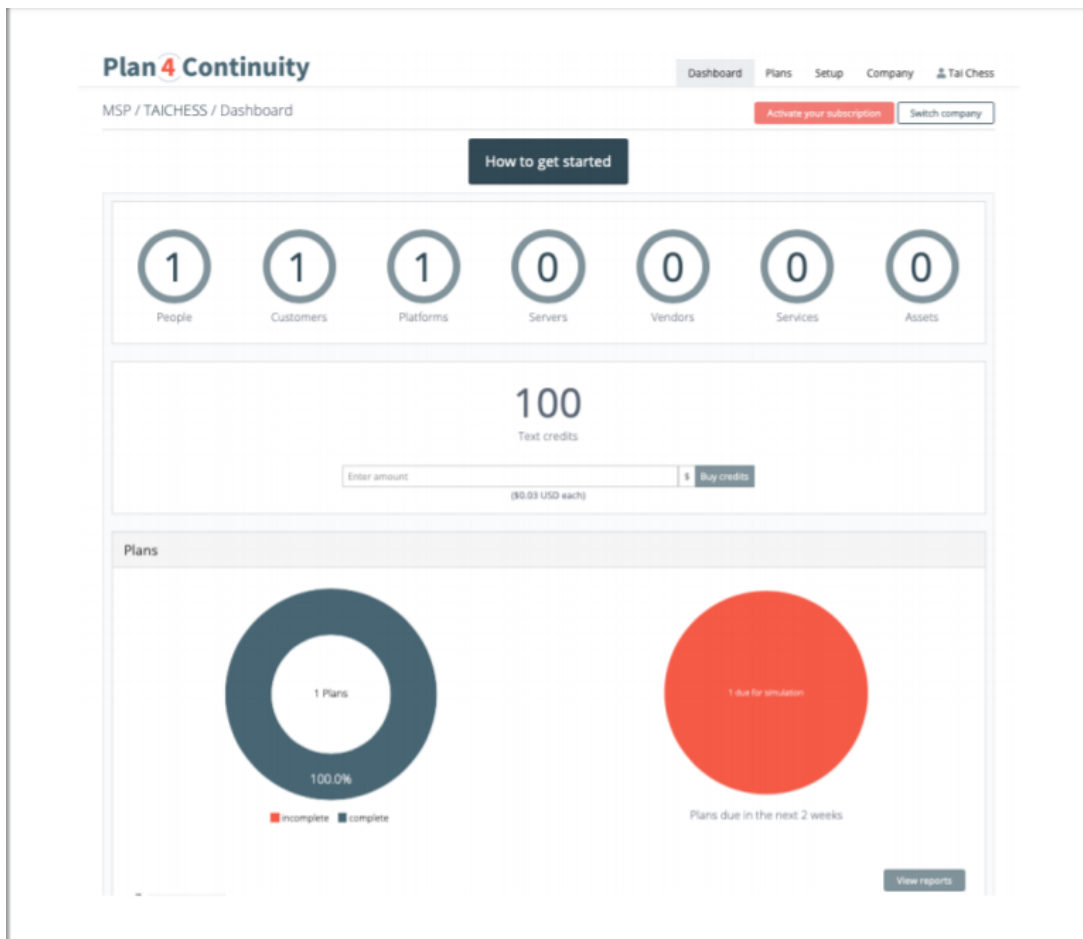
Plan4Continuity

Dashboard Plans Setup Company Tai Chess

MSP / TAICHESS / Dashboard

Activate your subscription Switch company

How to get started

1 People

1 Customers

1 Platforms

0 Servers

0 Vendors

0 Services

0 Assets

100
Text credits

Enter amount $ Buy credits
($0.03 USD each)

Plans

1 Plans

100.0%

incomplete complete

1 due for simulation

Plans due in the next 2 weeks

View reports